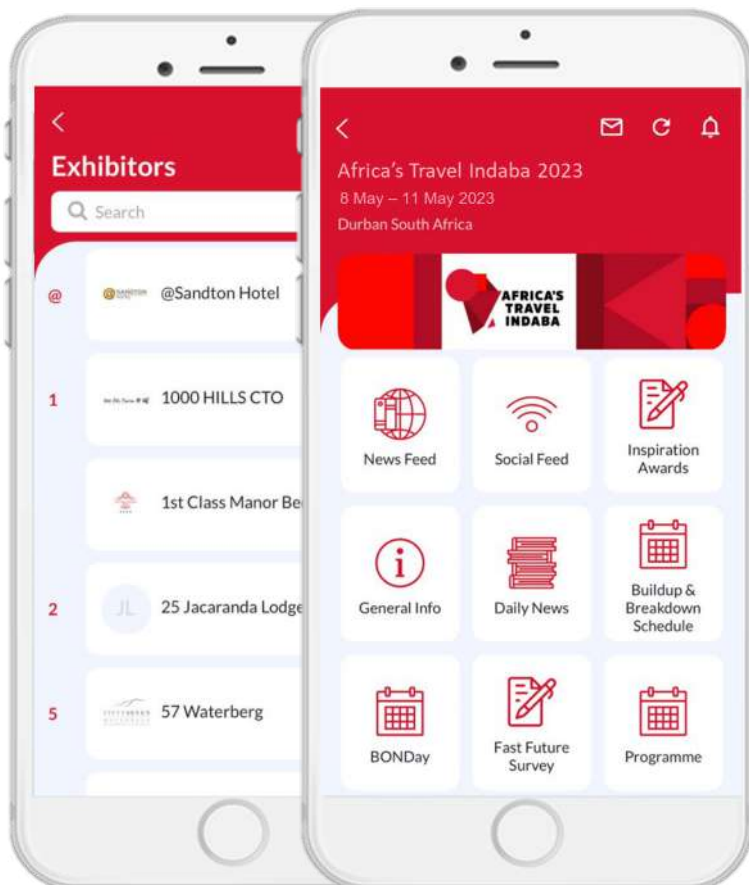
Exhibitors

Search

@ @Sandton Hotel

1 1000 HILLS CTO

1st Class Manor Be

2 JL 25 Jacaranda Lodge

5 57 Waterberg

Africa's Travel Indaba 2023
8 May – 11 May 2023
Durban South Africa

AFRICA'S TRAVEL INDABA

News Feed

Social Feed

Inspiration Awards

General Info

Daily News

Buildup & Breakdown Schedule

BONDay

Fast Future Survey

Programme